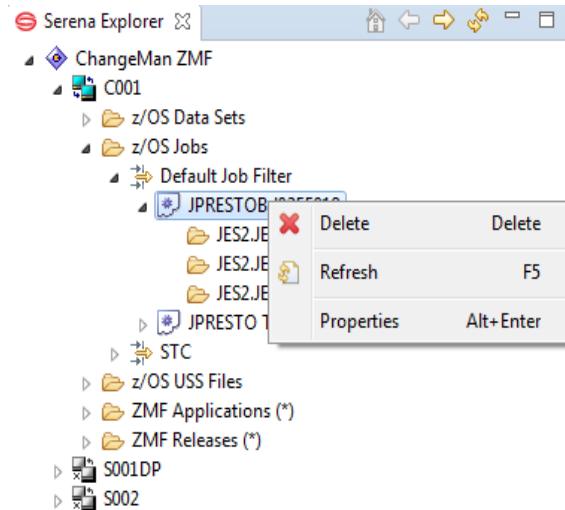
Serena Explorer

ChangeMan ZMF
C001
z/OS Data Sets
z/OS Jobs
Default Job Filter
JPRESTOB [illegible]
JES2.JE
JES2.JE
JES2.JE
JPRESTO T
STC
z/OS USS Files
ZMF Applications (*)
ZMF Releases (*)
S001DP
S002

| | |
|---|---|
| Delete | Delete |
| Refresh | F5 |
| Properties | Alt+Enter |